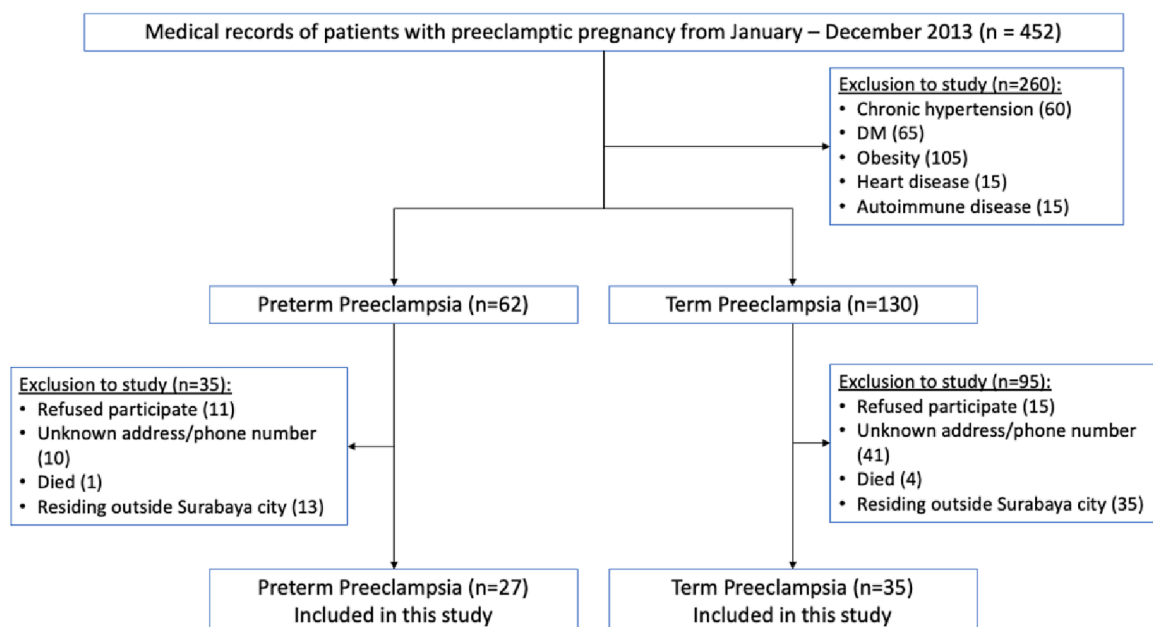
Medical records of patients with preeclamptic pregnancy from January – December 2013 (n = 452)

Exclusion to study (n=260):
• Chronic hypertension (60)
• DM (65)
• Obesity (105)
• Heart disease (15)
• Autoimmune disease (15)

Preterm Preeclampsia (n=62)

Term Preeclampsia (n=130)

Exclusion to study (n=35):
• Refused participate (11)
• Unknown address/phone number (10)
• Died (1)
• Residing outside Surabaya city (13)

Exclusion to study (n=95):
• Refused participate (15)
• Unknown address/phone number (41)
• Died (4)
• Residing outside Surabaya city (35)

Preterm Preeclampsia (n=27)
Included in this study

Term Preeclampsia (n=35)
Included in this study